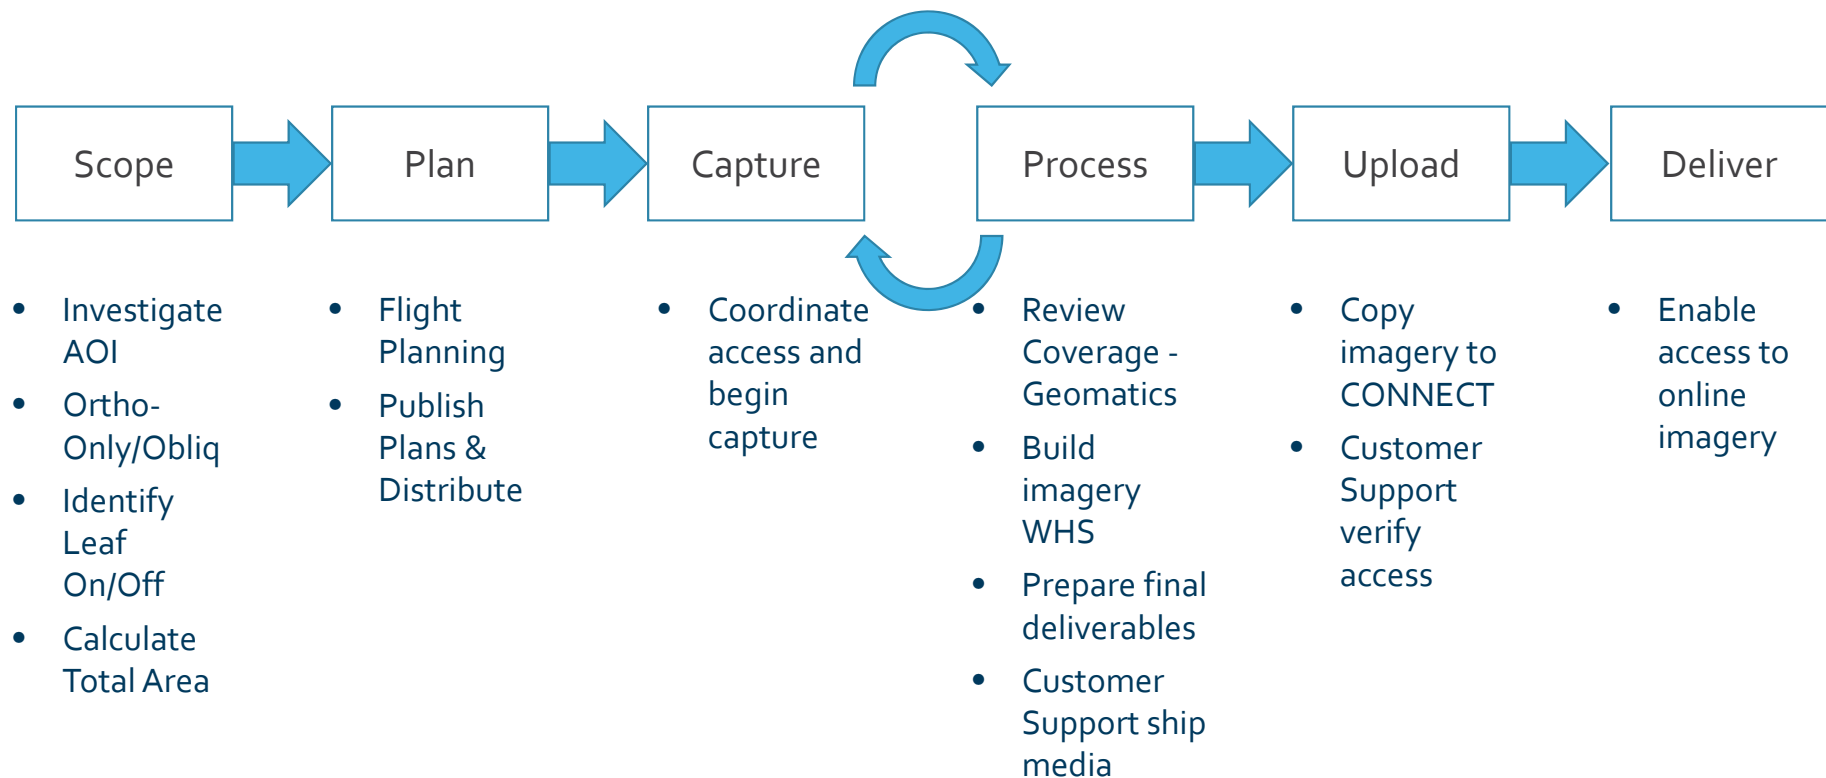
Scope

Plan

Capture

Process

Upload

Deliver

- Investigate AOI
- Ortho-Only/Obliq
- Identify Leaf On/Off
- Calculate Total Area

- Flight Planning
- Publish Plans & Distribute

- Coordinate access and begin capture

- Review Coverage - Geomatics
- Build imagery WHS
- Prepare final deliverables
- Customer Support ship media

- Copy imagery to CONNECT
- Customer Support verify access

- Enable access to online imagery